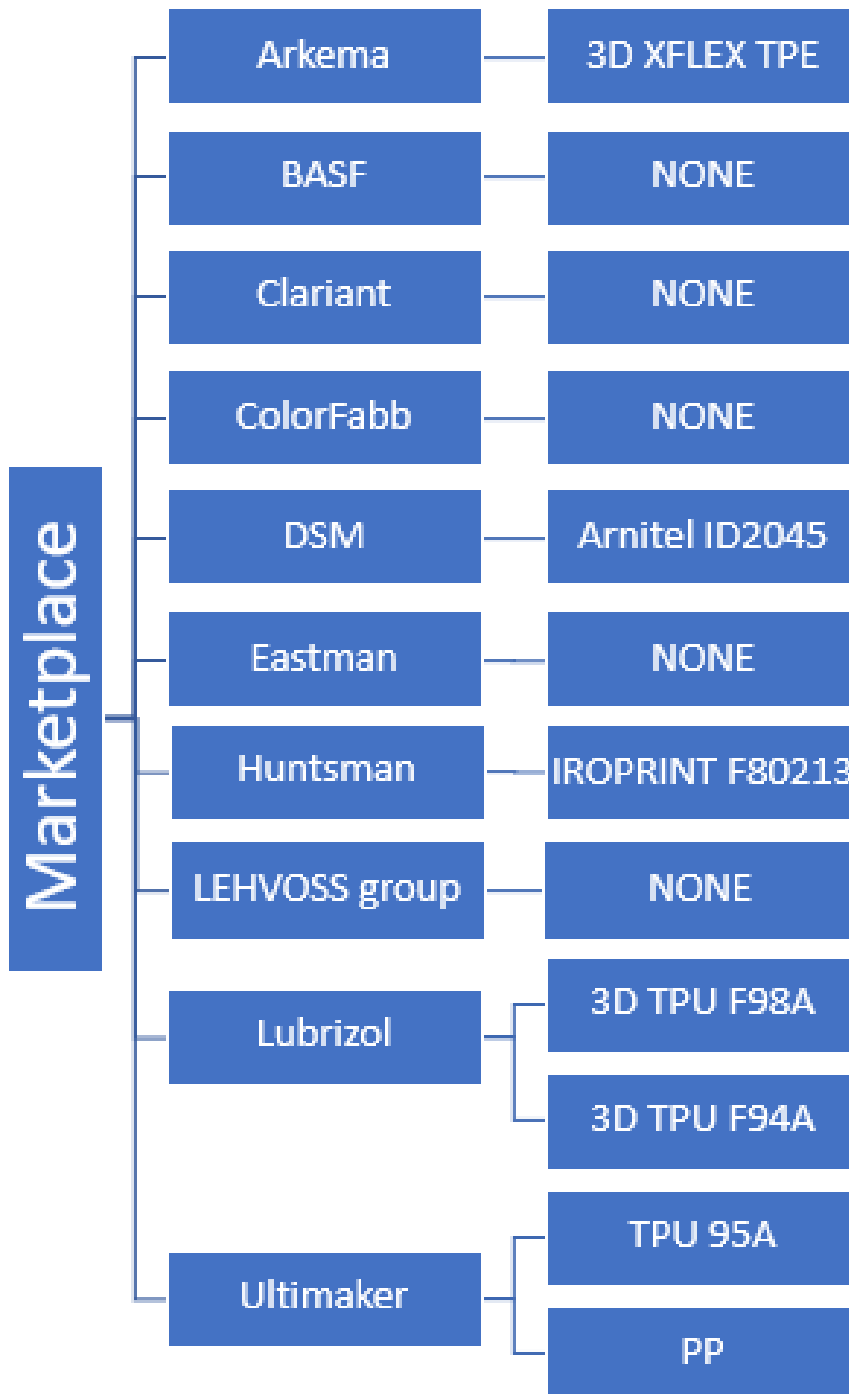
Marketplace

Arkema
3D XFLEX TPE

BASF
NONE

Clariant
NONE

ColorFabb
NONE

DSM
Arnitel ID2045

Eastman
NONE

Huntsman
IROPRINT F80213

LEHVOSS group
NONE

Lubrizol
3D TPU F98A
3D TPU F94A

Ultimaker
TPU 95A
PP